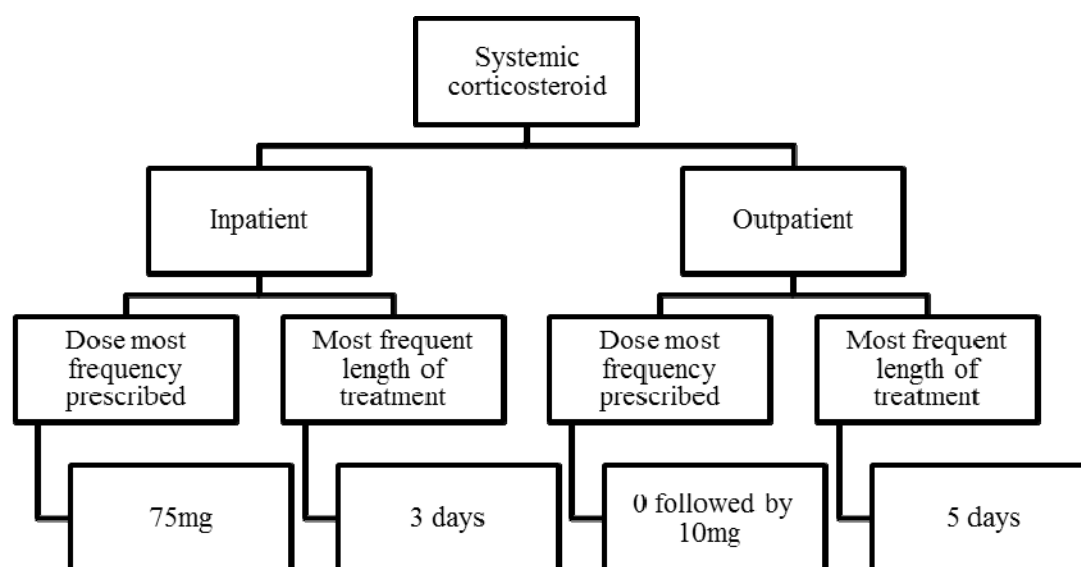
Systemic corticosteroid

Inpatient

Outpatient

Dose most frequency prescribed

Most frequent length of treatment

Dose most frequency prescribed

Most frequent length of treatment

75mg

3 days

0 followed by 10mg

5 days